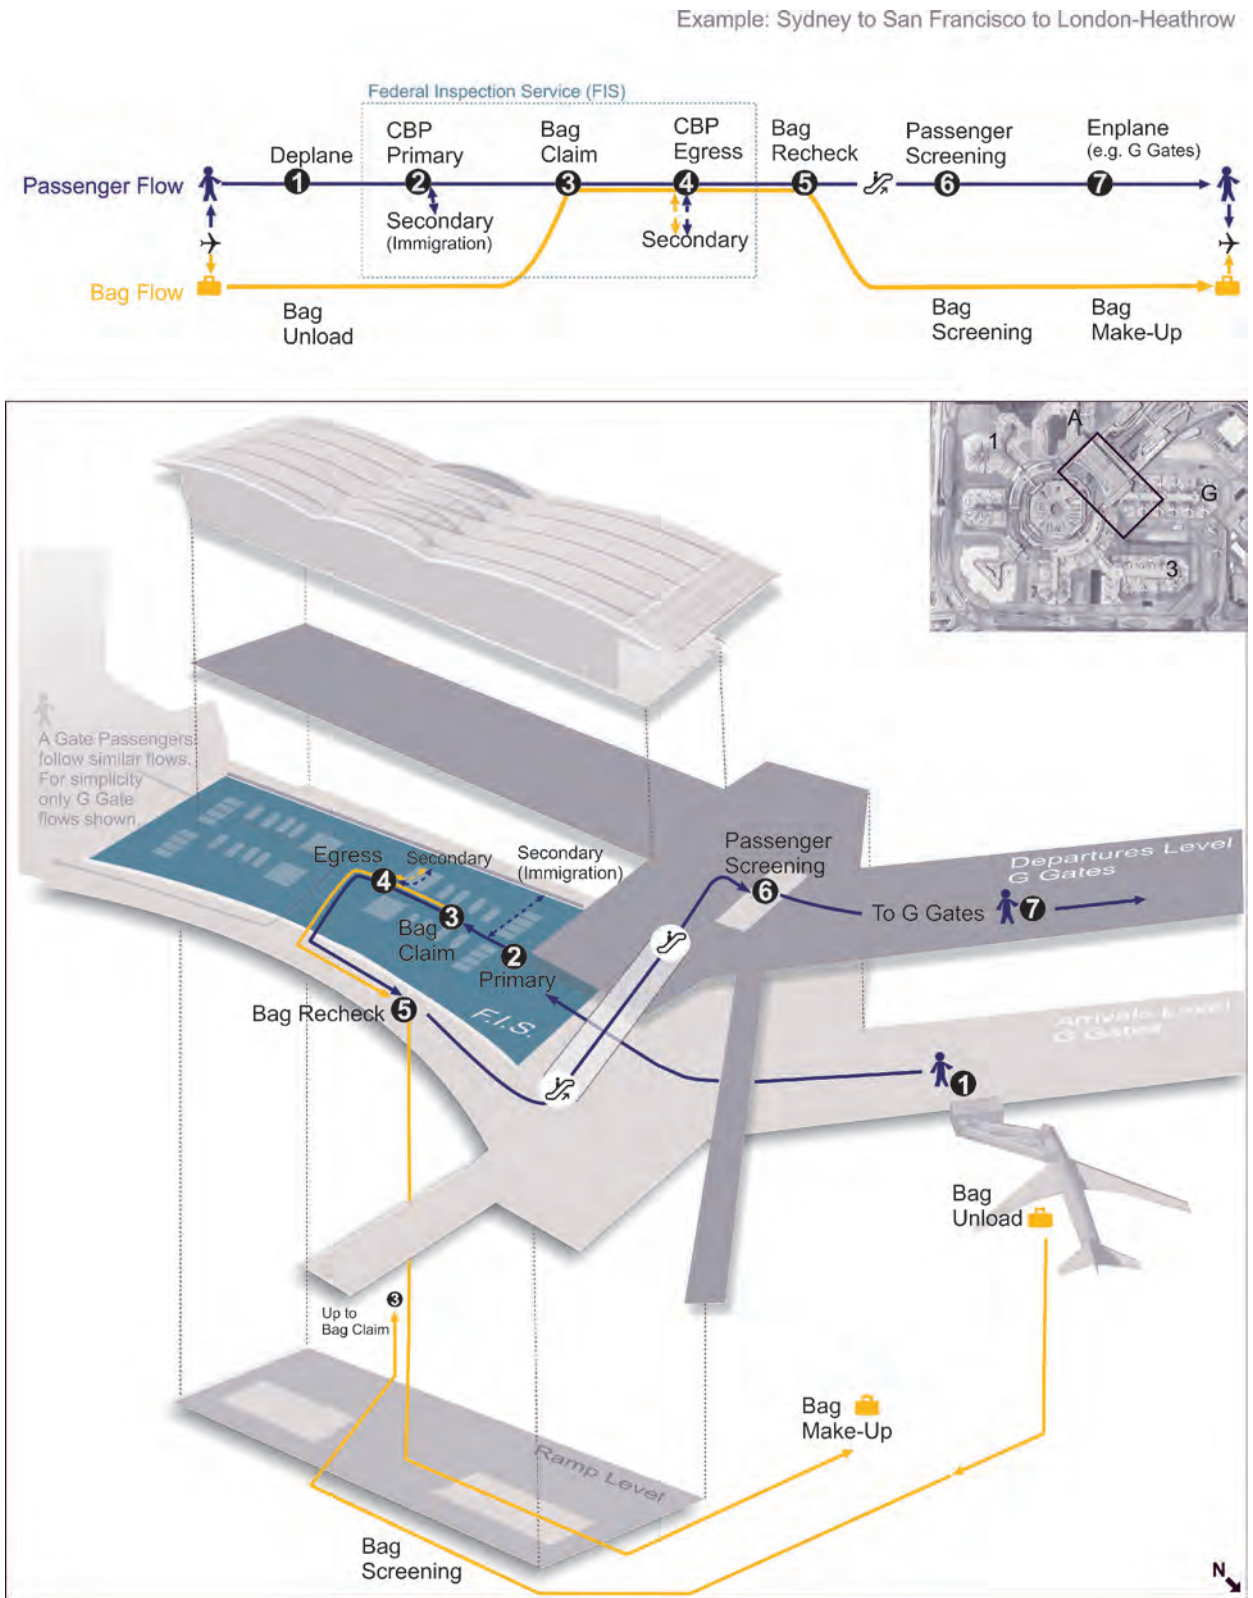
Example: Sydney to San Francisco to London-Heathrow

Federal Inspection Service (FIS)

Passenger Flow

Deplane 1

CBP Primary 2

Secondary (Immigration)

Bag Claim 3

CBP Egress 4

Secondary

Bag Recheck 5

Passenger Screening 6

Enplane (e.g. G Gates) 7

Bag Flow

Bag Unload

Bag Screening

Bag Make-Up

A

1

G

3

A Gate Passengers follow similar flows. For simplicity only G Gate flows shown.

Egress 4

Secondary

Secondary (Immigration)

Bag Claim 3

2 Primary

Passenger Screening 6

To G Gates 7

Departures Level G Gates

Bag Recheck 5

F.I.S.

Arrivals Level G Gates

1

Bag Unload

Up to Bag Claim 3

Bag Make-Up

Ramp Level

Bag Screening

N